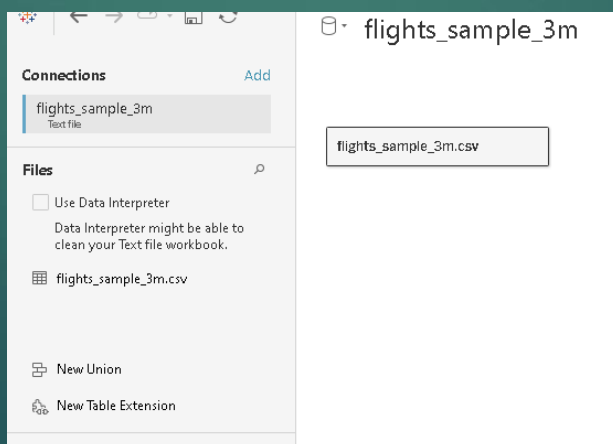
flights_sample_3m

Connections
Add

flights_sample_3m
Text file

Files

Use Data Interpreter

Data Interpreter might be able to clean your Text file workbook.

flights_sample_3m.csv

New Union

New Table Extension

flights_sample_3m.csv